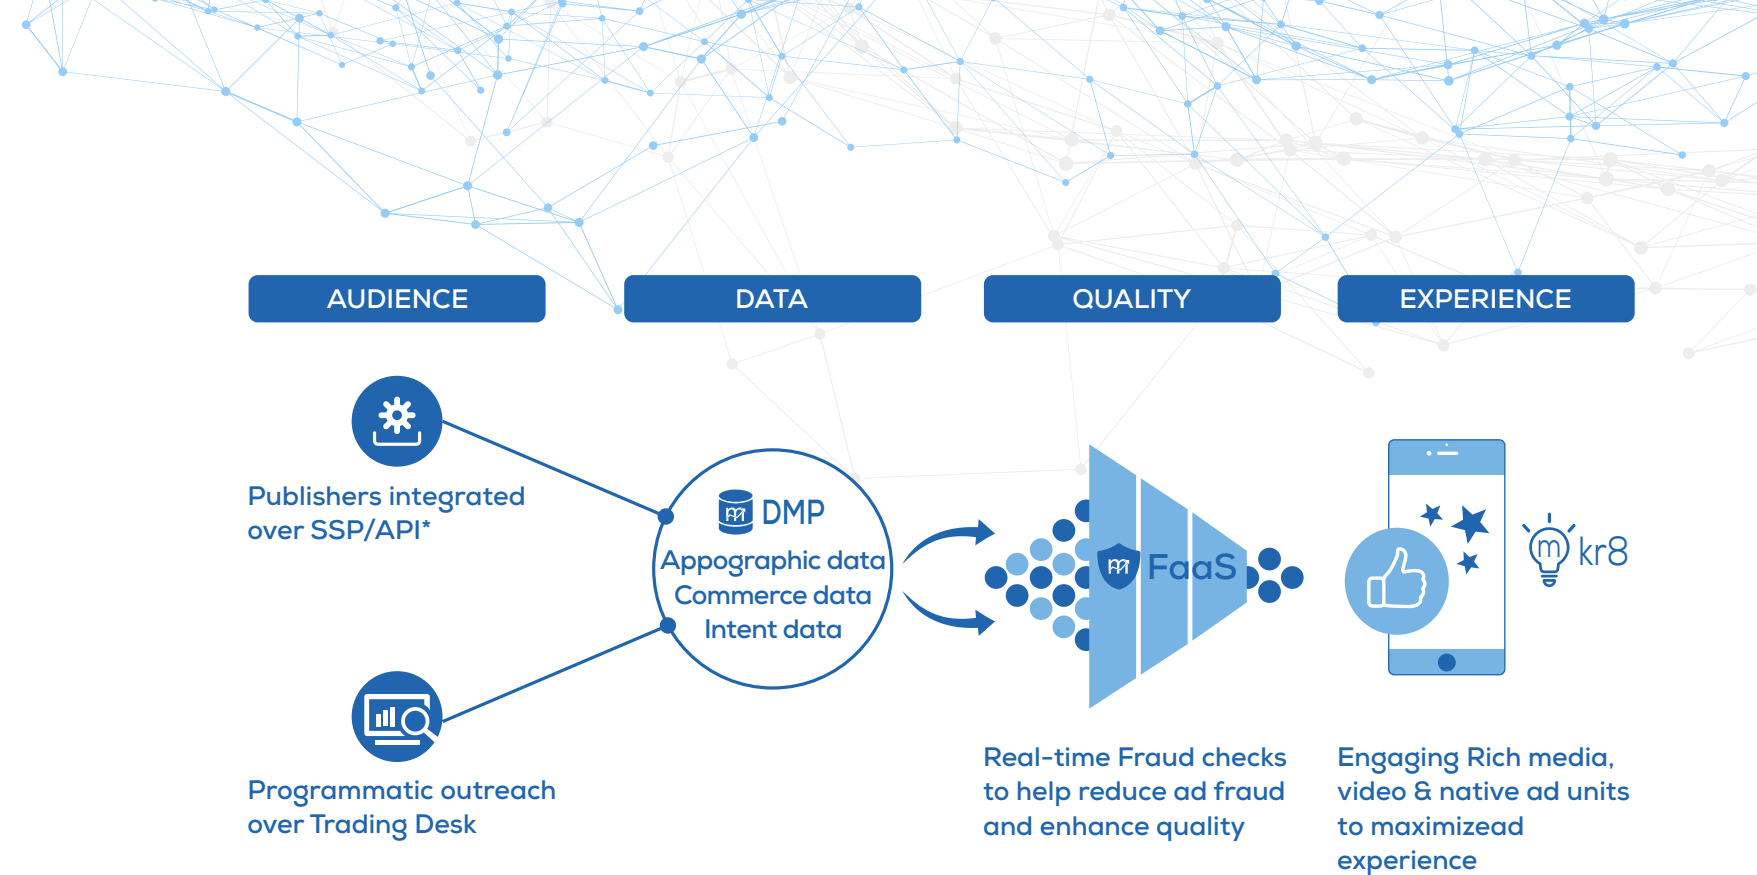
AUDIENCE

DATA

QUALITY

EXPERIENCE

Publishers integrated over SSP/API*

DMP

Appographic data
Commerce data
Intent data

FaaS

kr8

Programmatic outreach over Trading Desk

Real-time Fraud checks to help reduce ad fraud and enhance quality

Engaging Rich media, video & native ad units to maximizead experience